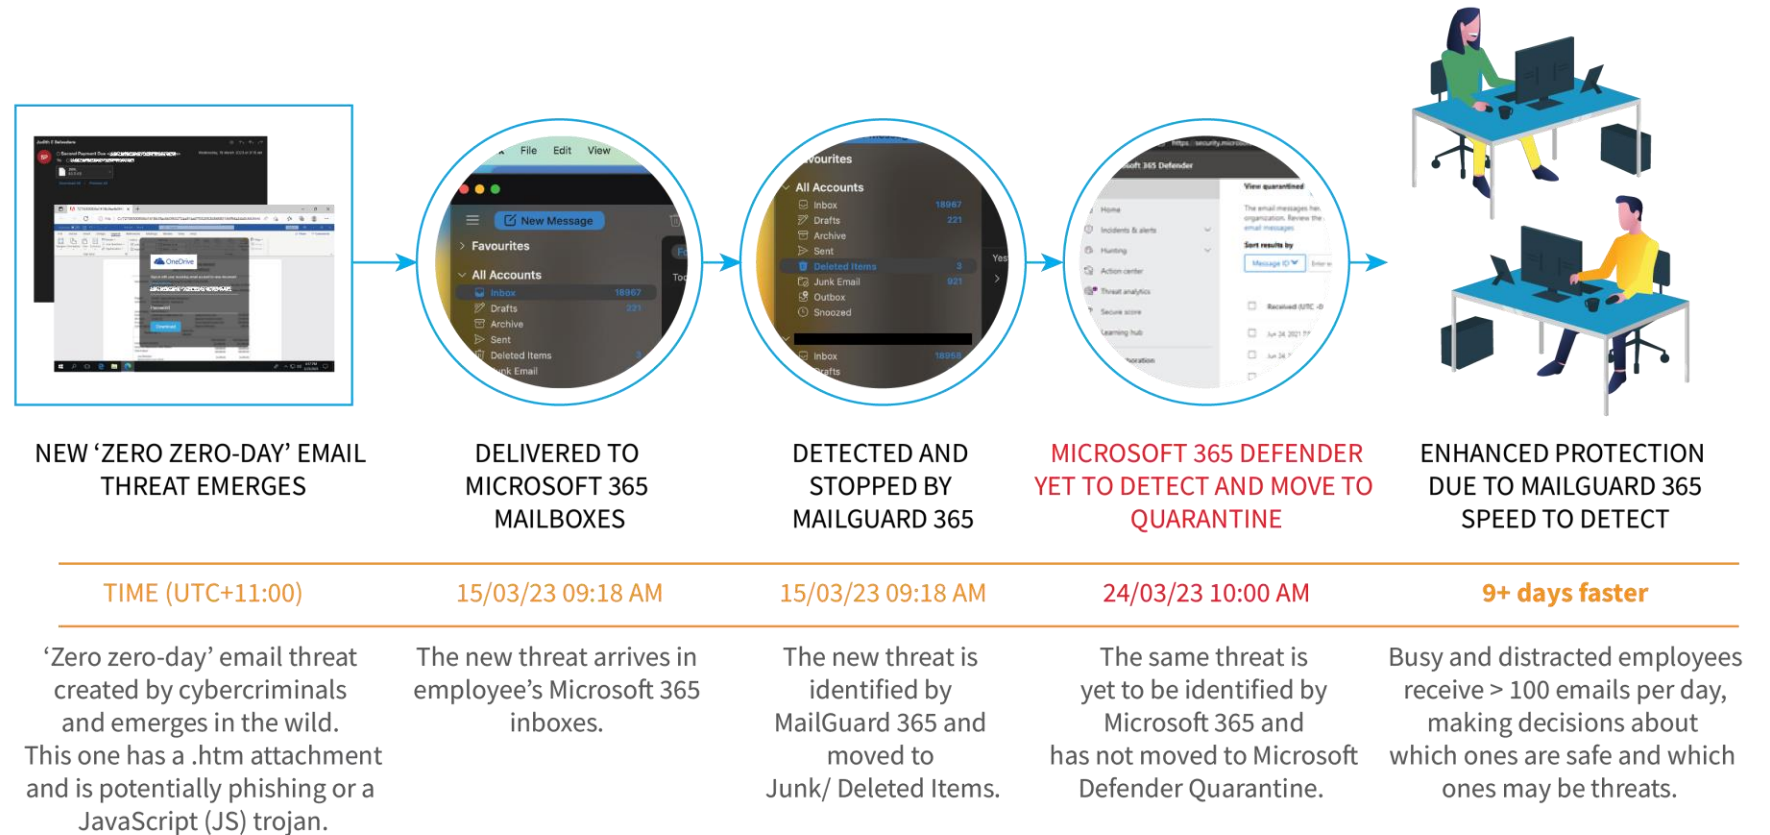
File Edit View

New Message

Favourites

All Accounts

Inbox 18967

Drafts 221

Archive

Sent

Deleted Items

Junk Email

Favourites

All Accounts

Inbox 18967

Drafts 221

Archive

Sent

Deleted Items 3

Junk Email 921

Outbox

Snoozed

Inbox 18968

Drafts

Microsoft 365 Defender

View quarantined

Home

Incidents & alerts

Hunting

Action center

Threat analytics

Secure score

Learning hub

Sort results by

Message ID

NEW ‘ZERO ZERO-DAY’ EMAIL THREAT EMERGES

DELIVERED TO MICROSOFT 365 MAILBOXES

DETECTED AND STOPPED BY MAILGUARD 365

MICROSOFT 365 DEFENDER YET TO DETECT AND MOVE TO QUARANTINE

ENHANCED PROTECTION DUE TO MAILGUARD 365 SPEED TO DETECT

TIME (UTC+11:00)

15/03/23 09:18 AM

15/03/23 09:18 AM

24/03/23 10:00 AM

9+ days faster

‘Zero zero-day’ email threat created by cybercriminals and emerges in the wild. This one has a .htm attachment and is potentially phishing or a JavaScript (JS) trojan.

The new threat arrives in employee’s Microsoft 365 inboxes.

The new threat is identified by MailGuard 365 and moved to Junk/ Deleted Items.

The same threat is yet to be identified by Microsoft 365 and has not moved to Microsoft Defender Quarantine.

Busy and distracted employees receive > 100 emails per day, making decisions about which ones are safe and which ones may be threats.